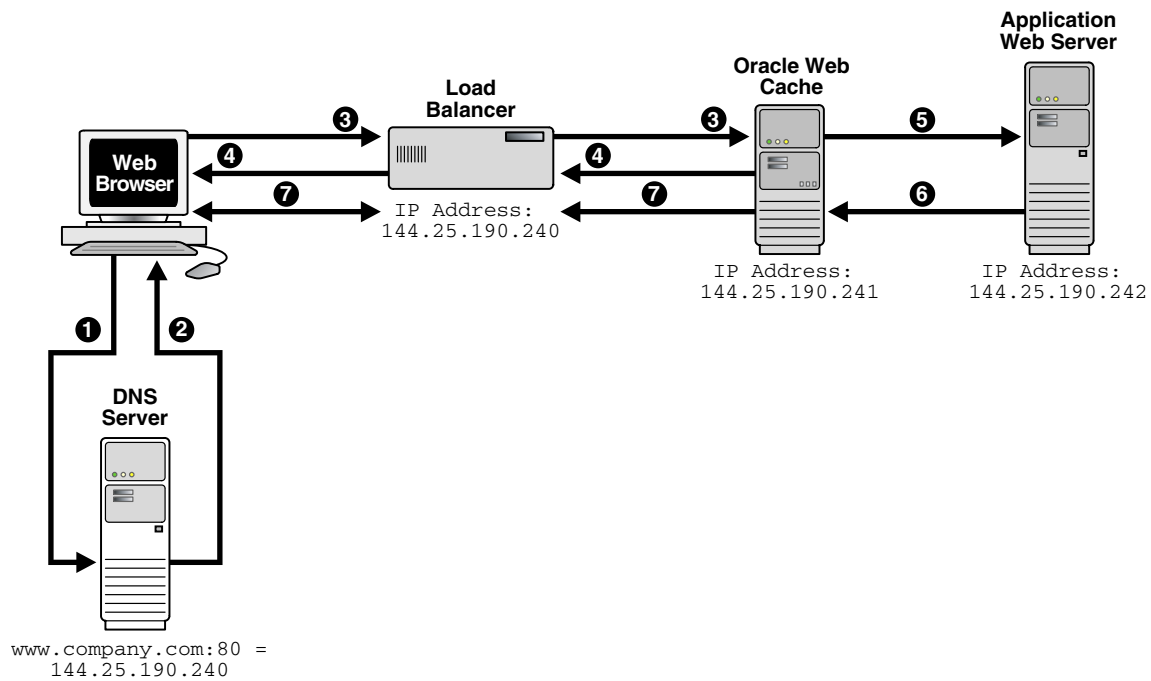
Application Web Server

Load Balancer

Oracle Web Cache

Web Browser

3

4

7

3

4

7

5

6

IP Address: 144.25.190.240

IP Address: 144.25.190.241

IP Address: 144.25.190.242

1

2

DNS Server

www.company.com:80 = 144.25.190.240